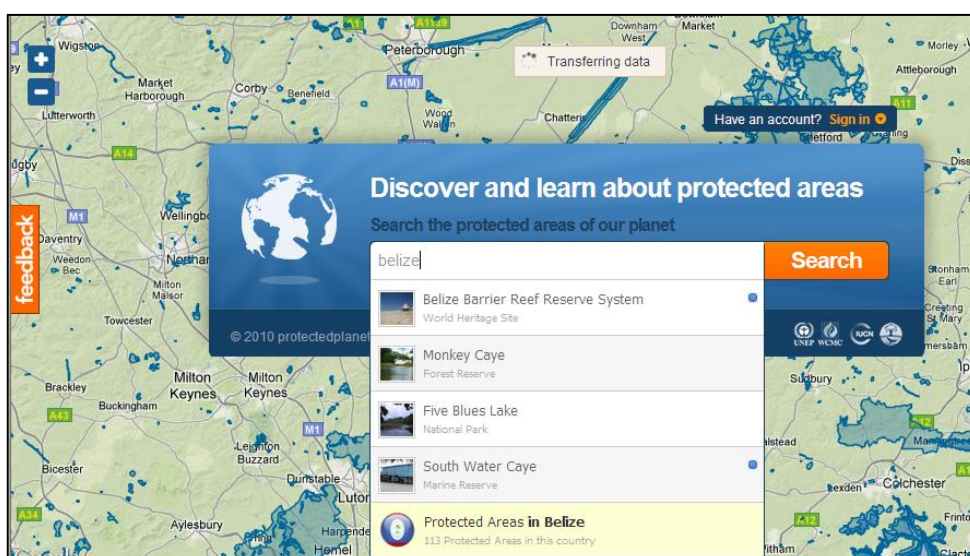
Transferring data

Have an account? Sign in

feedback

Discover and learn about protected areas

Search the protected areas of our planet

belize

Search

Belize Barrier Reef Reserve System
World Heritage Site

Monkey Caye
Forest Reserve

Five Blues Lake
National Park

South Water Caye
Marine Reserve

Protected Areas in Belize
113 Protected Areas in this country

© 2010 protectedplanet

UNEP WCMC IUCN

Wigston
Market Harborough
Corby
Benefield
Peterborough
A1(M)
Wood Walton
Chatteris
Downham West
Market
Morley
Attleborough
A11
Thetford
Lutterworth
A14
Rugby
M1
Daventry
Weedon Bec
Wellingborough
Northampton
Milton Malsor
Towcester
Brackley
Buckingham
Milton Keynes
A43
M1
Leighton Buzzard
Bicester
Dunstable
Luton
A34
Aylesbury
Harpenden
Hemel
Sudbury
Halstead
Colchester
Stonham
Earl
Creeting St Mary
Frinton
A12